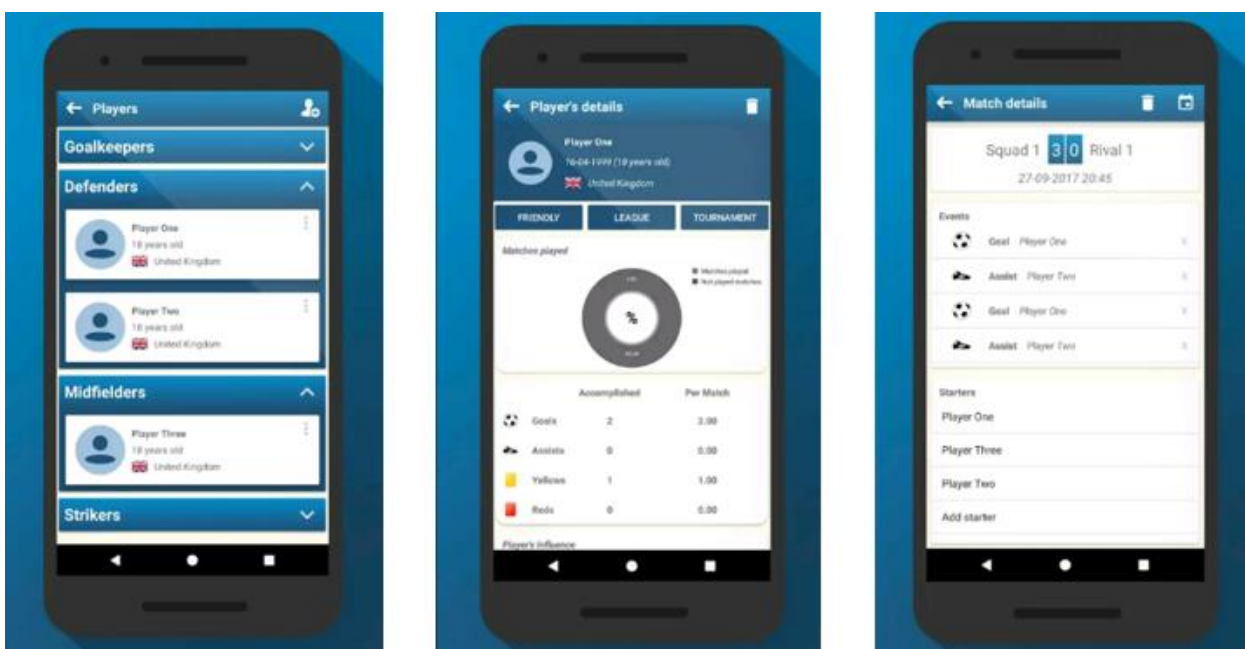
Players

Goalkeepers

Defenders

Player One
18 years old
United Kingdom

Player Two
18 years old
United Kingdom

Midfielders

Player Three
18 years old
United Kingdom

Strikers

Player's details

Player One
16-04-1999 (18 years old)
United Kingdom

FRIENDLY
LEAGUE
TOURNAMENT

Matches played

Matches played
Not played matches

%

| | Accomplished | Per Match |
|---|---|---|
| Goals | 2 | 2.00 |
| Assists | 0 | 0.00 |
| Yellows | 1 | 1.00 |
| Reds | 0 | 0.00 |

Player's influence

Match details

Squad 1 3 0 Rival 1
27-09-2017 20:45

Events
Goal Player One
Assist Player Two
Goal Player One
Assist Player Two

Starters
Player One
Player Three
Player Two
Add starter